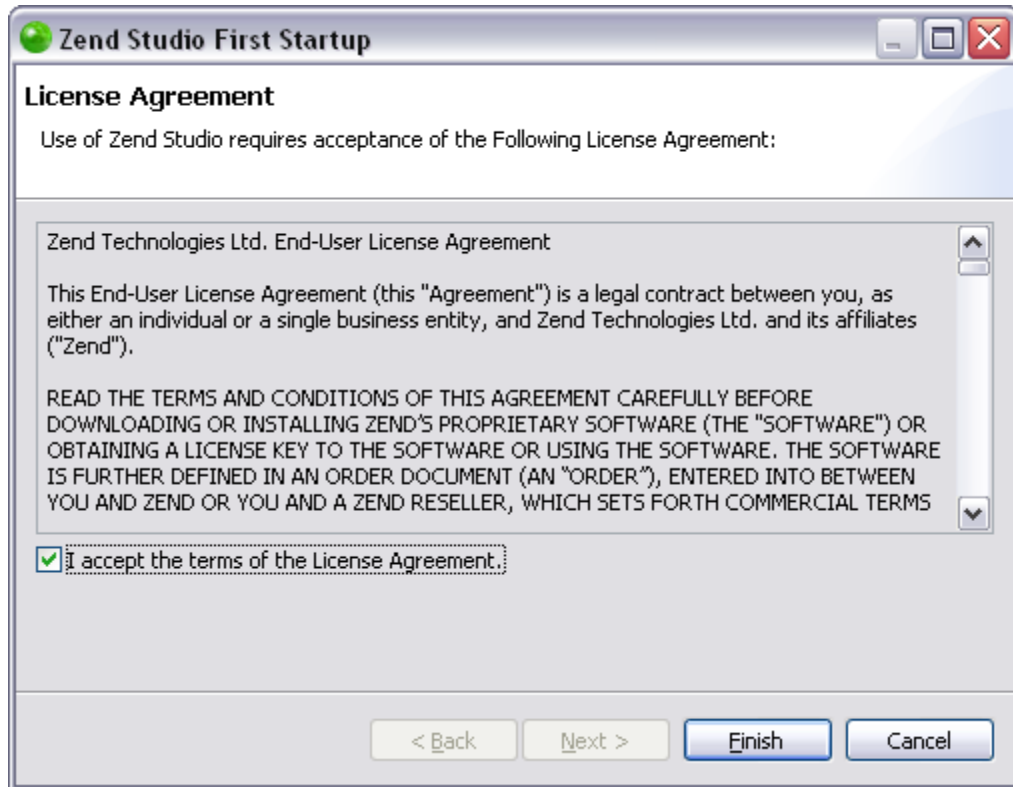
Zend Studio First Startup

License Agreement

Use of Zend Studio requires acceptance of the Following License Agreement:

Zend Technologies Ltd. End-User License Agreement

This End-User License Agreement (this "Agreement") is a legal contract between you, as either an individual or a single business entity, and Zend Technologies Ltd. and its affiliates ("Zend").

READ THE TERMS AND CONDITIONS OF THIS AGREEMENT CAREFULLY BEFORE DOWNLOADING OR INSTALLING ZEND'S PROPRIETARY SOFTWARE (THE "SOFTWARE") OR OBTAINING A LICENSE KEY TO THE SOFTWARE OR USING THE SOFTWARE. THE SOFTWARE IS FURTHER DEFINED IN AN ORDER DOCUMENT (AN "ORDER"), ENTERED INTO BETWEEN YOU AND ZEND OR YOU AND A ZEND RESELLER, WHICH SETS FORTH COMMERCIAL TERMS

I accept the terms of the License Agreement.

< Back

Next >

Finish

Cancel